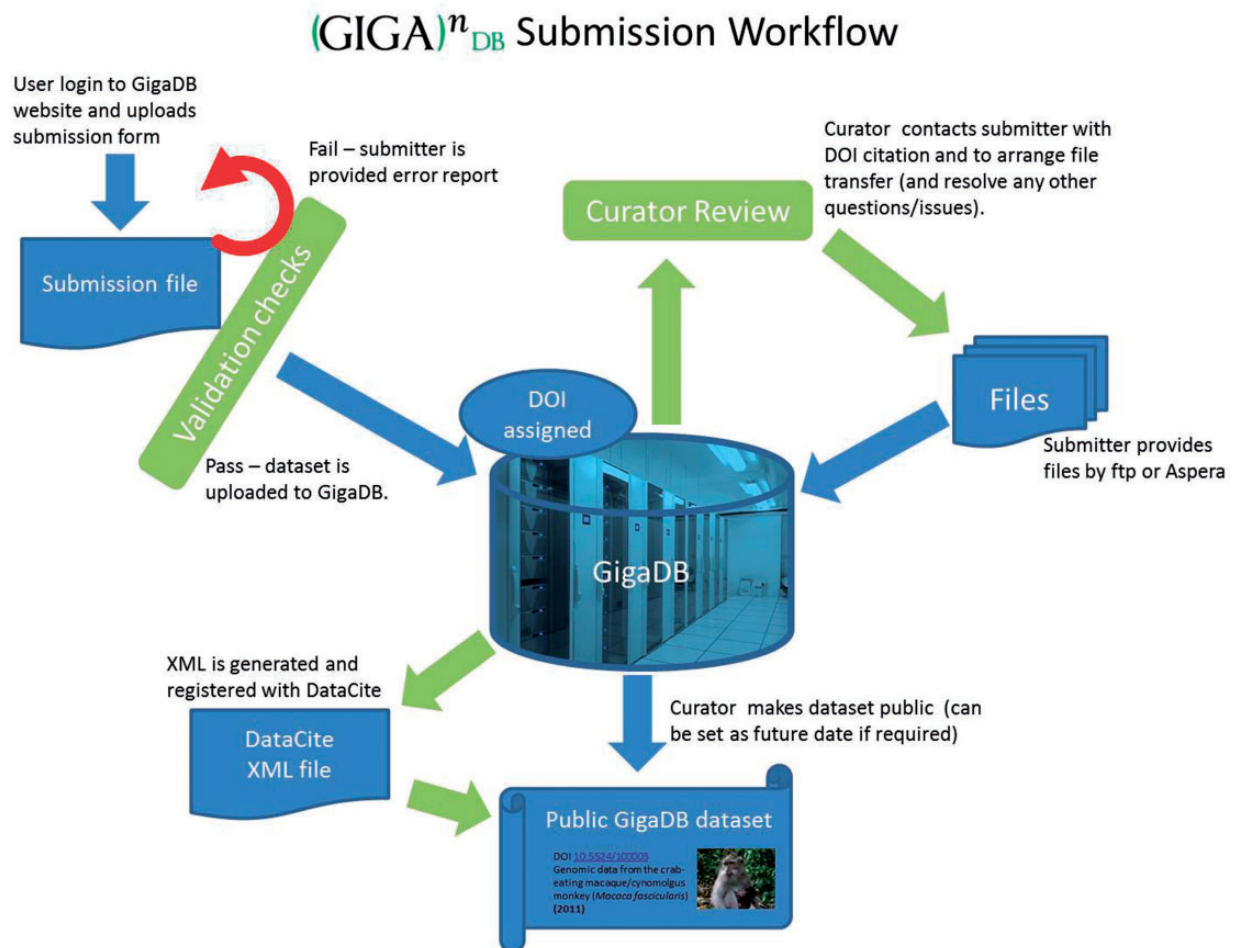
$(\text{GIGA})^n{}_{\text{DB}}$ Submission Workflow

User login to GigaDB website and uploads submission form

Fail – submitter is provided error report

Submission file

Validation checks

Pass – dataset is uploaded to GigaDB.

Curator Review

Curator contacts submitter with DOI citation and to arrange file transfer (and resolve any other questions/issues).

Files

Submitter provides files by ftp or Aspera

DOI assigned

GigaDB

XML is generated and registered with DataCite

DataCite XML file

Curator makes dataset public (can be set as future date if required)

Public GigaDB dataset

DOI 10.5524/100003
Genomic data from the crab-eating macaque/cynomolgus monkey (Macaca fascicularis) (2011)